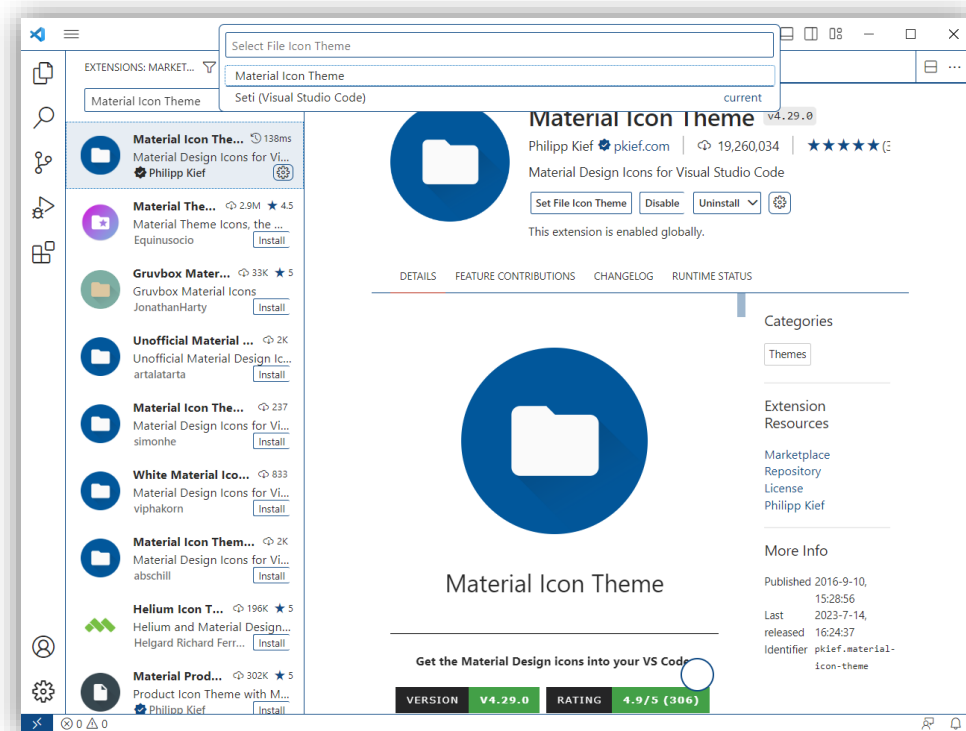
Select File Icon Theme

Material Icon Theme

Seti (Visual Studio Code) current

EXTENSIONS: MARKET...

Material Icon Theme

Material Icon The... 138ms
Material Design Icons for Vi...
Philipp Kief

Material The... 2.9M ★ 4.5
Material Theme Icons, the ...
Equinusocio Install

Gruvbox Mater... 33K ★ 5
Gruvbox Material Icons
JonathanHarty Install

Unofficial Material ... 2K
Unofficial Material Design Ic...
artalatarta Install

Material Icon The... 237
Material Design Icons for Vi...
simonhe Install

White Material Ico... 833
Material Design Icons for Vi...
viphakorn Install

Material Icon Them... 2K
Material Design Icons for Vi...
abschill Install

Helium Icon T... 196K ★ 5
Helium and Material Design...
Helgard Richard Ferr... Install

Material Prod... 302K ★ 5
Product Icon Theme with M...
Philipp Kief Install

Material Icon Theme v4.29.0
Philipp Kief pkief.com 19,260,034 ★★★★★

Material Design Icons for Visual Studio Code

Set File Icon Theme Disable Uninstall

This extension is enabled globally.

DETAILS FEATURE CONTRIBUTIONS CHANGELOG RUNTIME STATUS

Material Icon Theme

Get the Material Design icons into your VS Code

VERSION V4.29.0 RATING 4.9/5 (306)

Categories

Themes

Extension Resources

Marketplace
Repository
License
Philipp Kief

More Info

Published 2016-9-10, 15:28:56
Last released 2023-7-14, 16:24:37
Identifier pkief.material-icon-theme

0 0